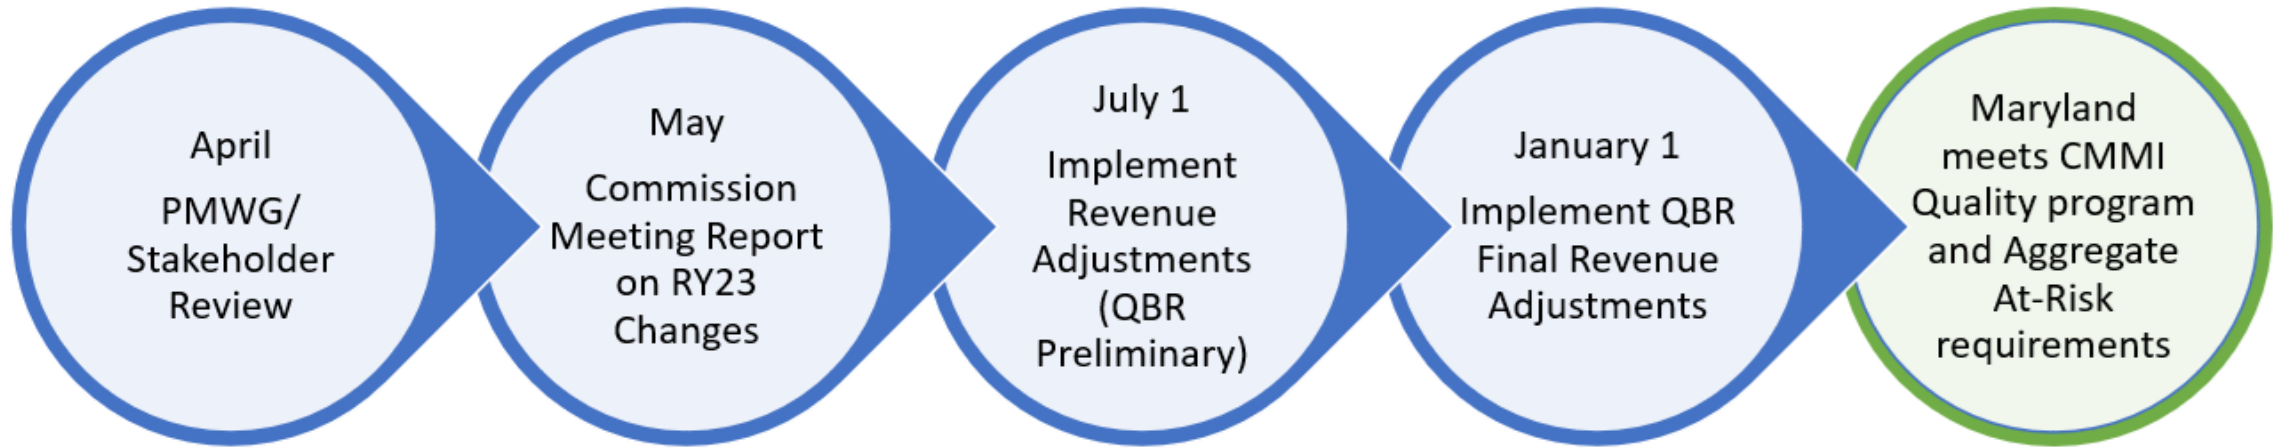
April

PMWG/ Stakeholder Review

May

Commission Meeting Report on RY23 Changes

July 1

Implement Revenue Adjustments (QBR Preliminary)

January 1

Implement QBR Final Revenue Adjustments

Maryland meets CMMI Quality program and Aggregate At-Risk requirements